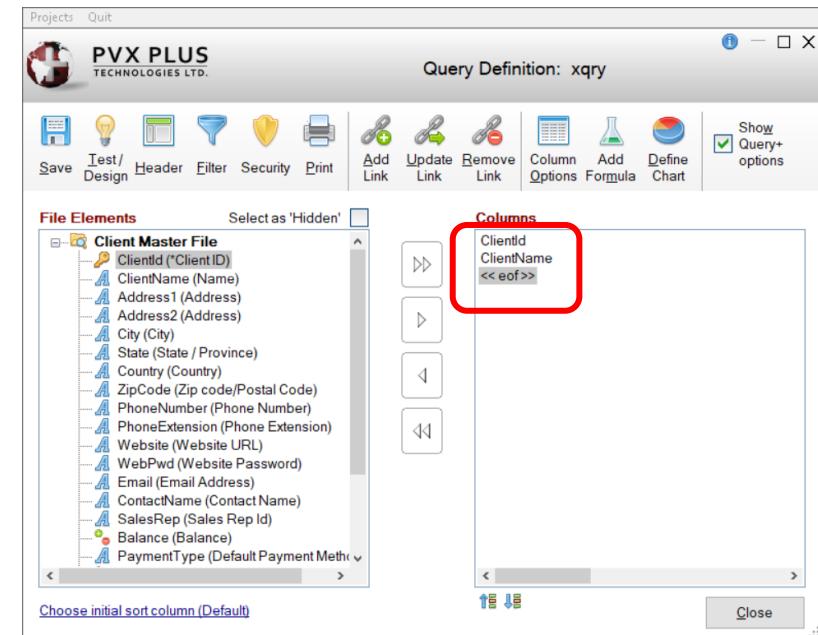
Projects Quit

PVX PLUS TECHNOLOGIES LTD.

Query Definition: xqry

Save Test / Design Header Filter Security Print Add Link Update Link Remove Link Column Options Add Formula Define Chart Show Query+ options

File Elements Select as 'Hidden'

Client Master File
ClientId (*Client ID)
ClientName (Name)
Address1 (Address)
Address2 (Address)
City (City)
State (State / Province)
Country (Country)
ZipCode (Zip code/Postal Code)
PhoneNumber (Phone Number)
PhoneExtension (Phone Extension)
Website (Website URL)
WebPwd (Website Password)
Email (Email Address)
ContactName (Contact Name)
SalesRep (Sales Rep Id)
Balance (Balance)
PaymentType (Default Payment Meth

Columns
ClientId
ClientName
<< eof >>

Choose initial sort column (Default)

Close